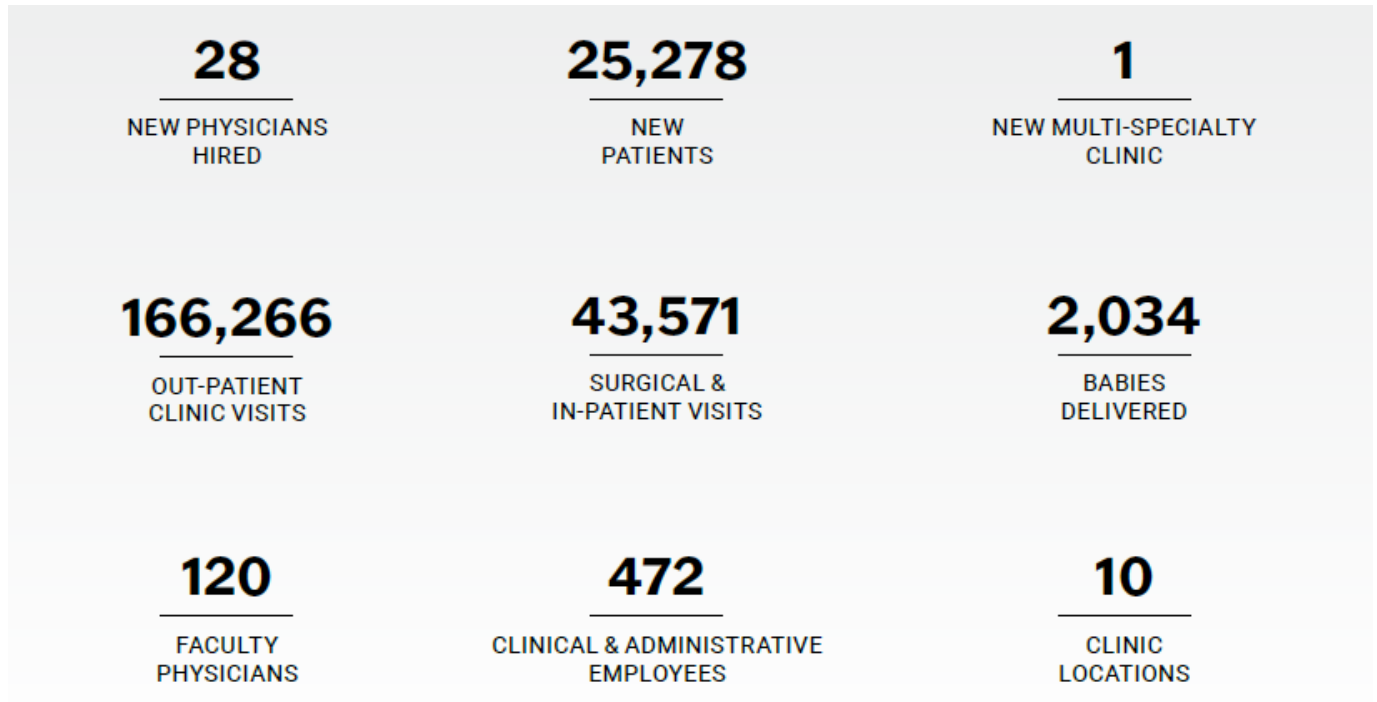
28

NEW PHYSICIANS HIRED

25,278

NEW PATIENTS

1

NEW MULTI-SPECIALTY CLINIC

166,266

OUT-PATIENT CLINIC VISITS

43,571

SURGICAL & IN-PATIENT VISITS

2,034

BABIES DELIVERED

120

FACULTY PHYSICIANS

472

CLINICAL & ADMINISTRATIVE EMPLOYEES

10

CLINIC LOCATIONS